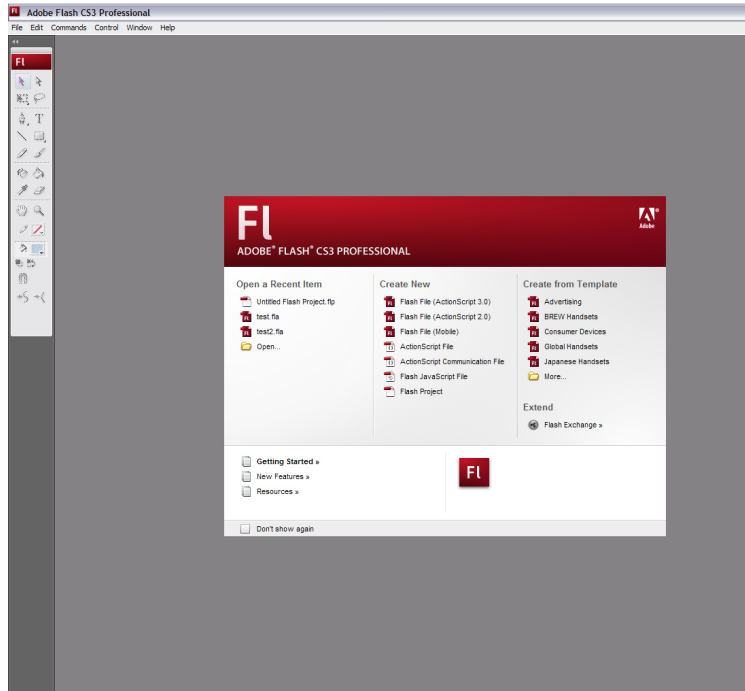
Adobe Flash CS3 Professional

File Edit Commands Control Window Help

Fl

Fl

ADOBE® FLASH® CS3 PROFESSIONAL

Adobe

Open a Recent Item

Untitled Flash Project.flp
test.fla
test2.fla
Open...

Create New

Flash File (ActionScript 3.0)
Flash File (ActionScript 2.0)
Flash File (Mobile)
ActionScript File
ActionScript Communication File
Flash JavaScript File
Flash Project

Create from Template

Advertising
BREW Handsets
Consumer Devices
Global Handsets
Japanese Handsets
More...

Extend

Flash Exchange »

Getting Started »
New Features »
Resources »

Fl

Don't show again